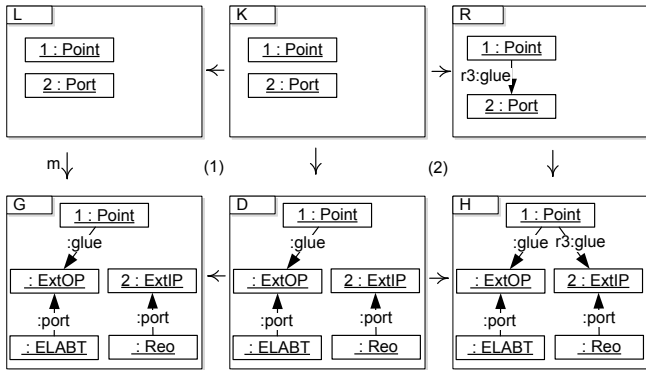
L
1 : Point
2 : Port

K
1 : Point
2 : Port

R
1 : Point
r3:glue
2 : Port

m
(1)
(2)

G
1 : Point
:glue
: ExtOP
2 : ExtIP
:port
:port
: ELABT
: Reo

D
1 : Point
:glue
: ExtOP
2 : ExtIP
:port
:port
: ELABT
: Reo

H
1 : Point
:glue
r3:glue
: ExtOP
2 : ExtIP
:port
:port
: ELABT
: Reo